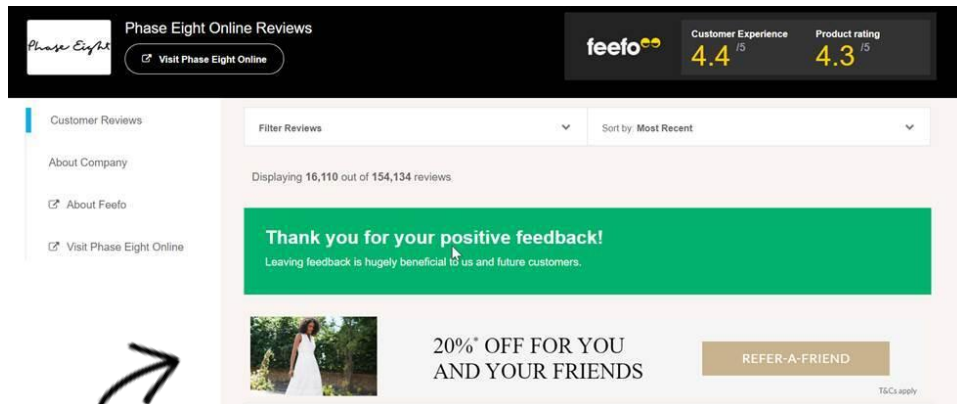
Phase Eight

Phase Eight Online Reviews

Visit Phase Eight Online

feefo

Customer Experience
4.4 /5

Product rating
4.3 /5

Customer Reviews

About Company

About Feefo

Visit Phase Eight Online

Filter Reviews

Sort by: Most Recent

Displaying 16,110 out of 154,134 reviews

Thank you for your positive feedback!
Leaving feedback is hugely beneficial to us and future customers.

20%* OFF FOR YOU AND YOUR FRIENDS

REFER-A-FRIEND

T&Cs apply